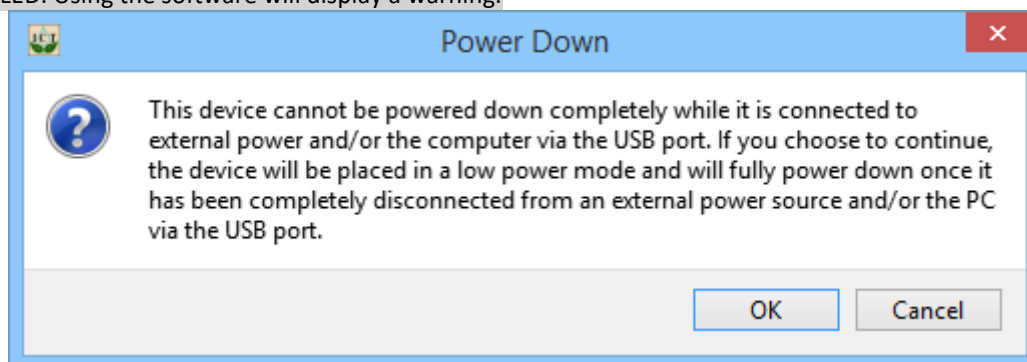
LED. Using the software will display a warning.

ICT

Power Down

×

This device cannot be powered down completely while it is connected to external power and/or the computer via the USB port. If you choose to continue, the device will be placed in a low power mode and will fully power down once it has been completely disconnected from an external power source and/or the PC via the USB port.

OK

Cancel